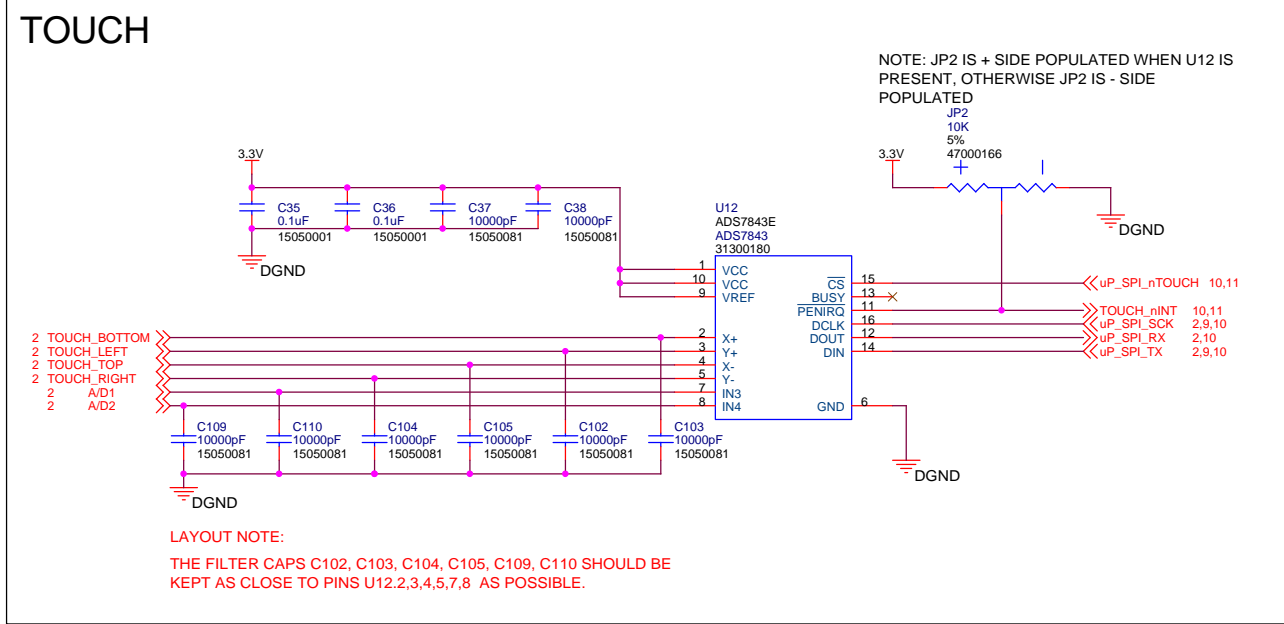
TOUCH

NOTE: JP2 IS + SIDE POPULATED WHEN U12 IS PRESENT, OTHERWISE JP2 IS - SIDE POPULATED

JP2
10K
5%
47000166

3.3V
+
I
DGND

3.3V
C35 0.1uF 15050001
C36 0.1uF 15050001
C37 10000pF 15050081
C38 10000pF 15050081
DGND

U12
ADS7843E
ADS7843
31300180

1 VCC
10 VCC
9 VREF
2 X+
3 Y+
4 X-
5 Y-
7 IN3
8 IN4
15 $\overline{CS}$
13 BUSY
11 $\overline{PENIRQ}$
16 DCLK
12 DOUT
14 DIN
6 GND

uP_SPI_nTOUCH 10,11
TOUCH_nINT 10,11
uP_SPI_SCK 2,9,10
uP_SPI_RX 2,10
uP_SPI_TX 2,9,10

2 TOUCH_BOTTOM
2 TOUCH_LEFT
2 TOUCH_TOP
2 TOUCH_RIGHT
2 A/D1
2 A/D2

C109 10000pF 15050081
C110 10000pF 15050081
C104 10000pF 15050081
C105 10000pF 15050081
C102 10000pF 15050081
C103 10000pF 15050081

DGND
DGND

LAYOUT NOTE:

THE FILTER CAPS C102, C103, C104, C105, C109, C110 SHOULD BE KEPT AS CLOSE TO PINS U12.2,3,4,5,7,8 AS POSSIBLE.